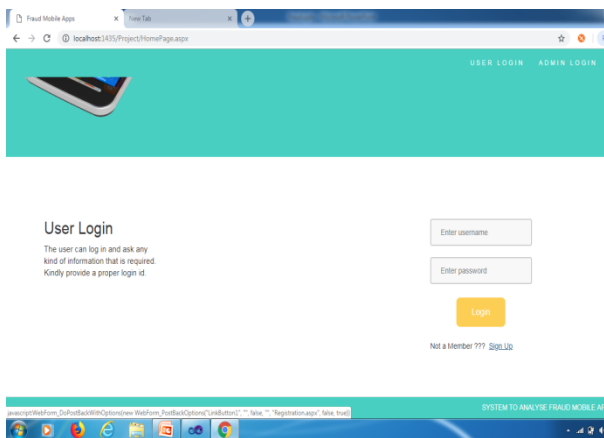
Fraud Mobile Apps
New Tab
localhost:1435/Project/HomePage.aspx

USER LOGIN ADMIN LOGIN

User Login

The user can log in and ask any kind of information that is required. Kindly provide a proper login id.

Enter username
Enter password
Login
Not a Member ??? Sign Up

javascript:WebForm_DoPostBackWithOptions(new WebForm_PostBackOptions("LinkButton1", "", false, "", "Registration.aspx", false, true))

SYSTEM TO ANALYSE FRAUD MOBILE AP